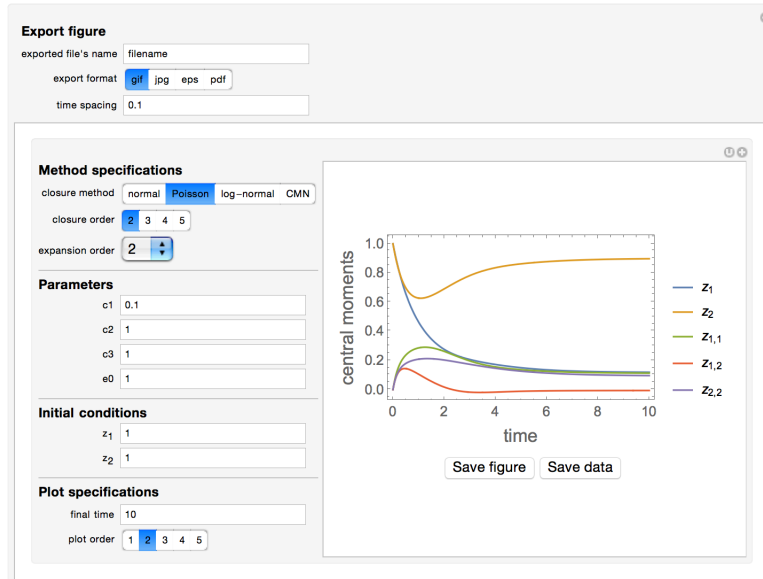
Export figure

exported file's name filename

export format gif jpg eps pdf

time spacing 0.1

Method specifications

closure method normal Poisson log−normal CMN

closure order 2 3 4 5

expansion order 2

Parameters

c1 0.1

c2 1

c3 1

e0 1

Initial conditions

$z_1$ 1

$z_2$ 1

Plot specifications

final time 10

plot order 1 2 3 4 5

central moments

1.0
0.8
0.6
0.4
0.2
0.0

0 2 4 6 8 10

time

$z_1$
$z_2$
$z_{1,1}$
$z_{1,2}$
$z_{2,2}$

Save figure Save data